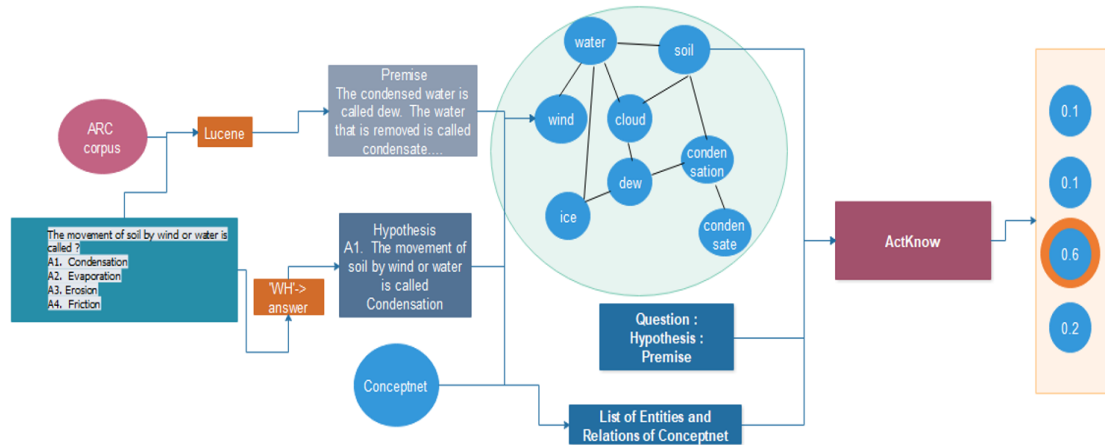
ARC corpus

Lucene

Premise
The condensed water is called dew. The water that is removed is called condensate….

The movement of soil by wind or water is called ?
A1. Condensation
A2. Evaporation
A3. Erosion
A4. Friction

'WH'-> answer

Hypothesis
A1. The movement of soil by wind or water is called Condensation

water
soil
wind
cloud
conden sation
dew
ice
conden sate

Conceptnet

Question : Hypothesis : Premise

List of Entities and Relations of Conceptnet

ActKnow

0.1
0.1
0.6
0.2